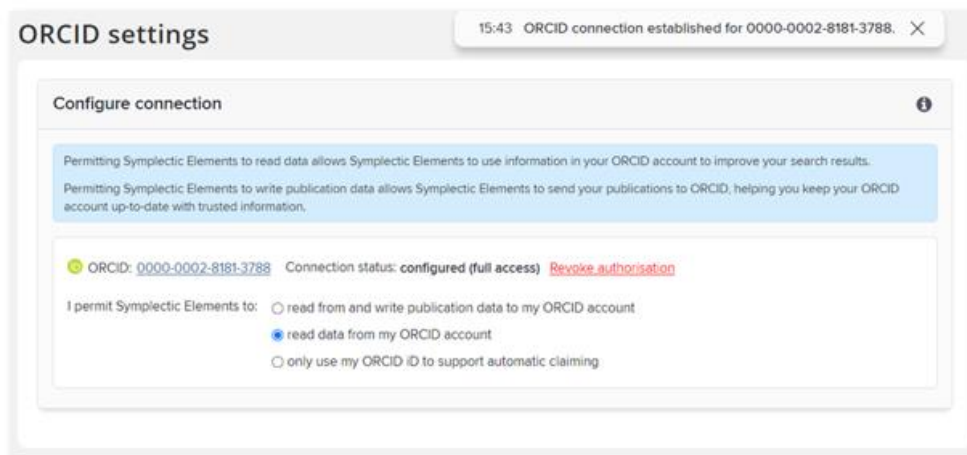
ORCID settings

15:43 ORCID connection established for 0000-0002-8181-3788. ×

Configure connection

Permitting Symplectic Elements to read data allows Symplectic Elements to use information in your ORCID account to improve your search results.

Permitting Symplectic Elements to write publication data allows Symplectic Elements to send your publications to ORCID, helping you keep your ORCID account up-to-date with trusted information.

ORCID: 0000-0002-8181-3788 Connection status: configured (full access) Revoke authorisation

I permit Symplectic Elements to: read from and write publication data to my ORCID account

read data from my ORCID account

only use my ORCID iD to support automatic claiming